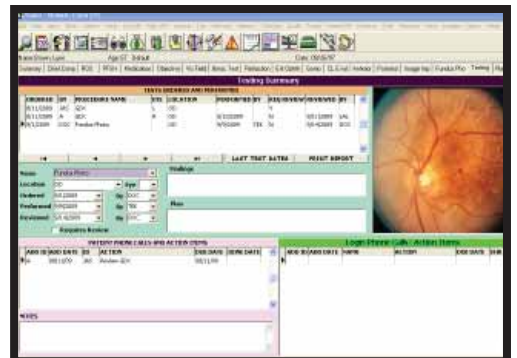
Testing Summary

TESTS ORDERED AND PERFORMED

| ORDERED | BY | PROCEDURE NAME | EYE | LOCATION | PERFORMED | BY | REQ REVIEW | REVIEWED | BY |
|---|---|---|---|---|---|---|---|---|---|
| 8/11/2009 | ARC | SCH | | OD | | | | | |
| 8/11/2009 | JA | IOCK | | OD | 8/13/2009 | | N | 8/11/2009 | JAL |
| 8/11/2009 | DOC | Fundus Photo | | OD | 9/9/2009 | TEK | N | 9/14/2009 | DOC |

LAST TEST DATES
PRINT REPORT

Name: Fundus Photo
Location: OD
Eye:
Ordered: 9/9/2009
Performed: 9/9/2009
Reviewed: 9/14/2009
By: DOC
By: TEK
By: DOC
Requires Review

Findings

Plan

PATIENT PHONE CALLS AND ACTION ITEMS

| ADD ID | ADD DATE | TO | ACTION | DUE DATE | DONE DATE |
|---|---|---|---|---|---|
| JA | 08/11/09 | JAS | Review IOCK | 08/11/09 | |

NOTES

Login Phone Calls - Action Items

| ADD ID | ADD DATE | NAME | ACTION | DUE DATE |
|---|---|---|---|---|